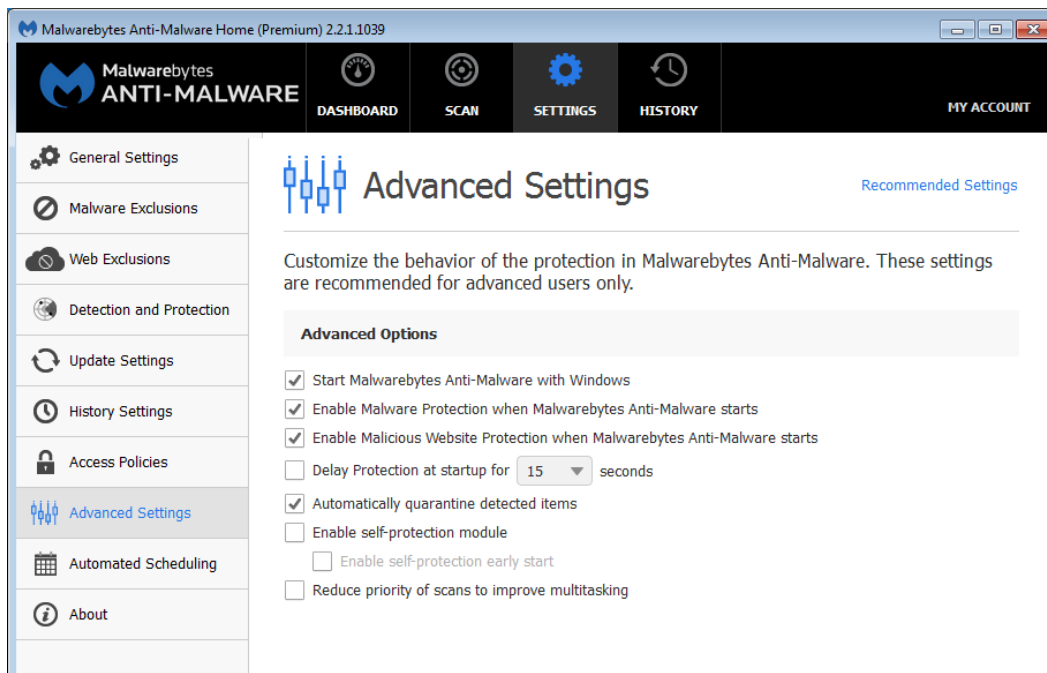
Malwarebytes Anti-Malware Home (Premium) 2.2.1.1039

Malwarebytes ANTI-MALWARE

DASHBOARD
SCAN
SETTINGS
HISTORY
MY ACCOUNT

General Settings
Malware Exclusions
Web Exclusions
Detection and Protection
Update Settings
History Settings
Access Policies
Advanced Settings
Automated Scheduling
About

Advanced Settings

Recommended Settings

Customize the behavior of the protection in Malwarebytes Anti-Malware. These settings are recommended for advanced users only.

Advanced Options

Start Malwarebytes Anti-Malware with Windows
Enable Malware Protection when Malwarebytes Anti-Malware starts
Enable Malicious Website Protection when Malwarebytes Anti-Malware starts
Delay Protection at startup for 15 seconds
Automatically quarantine detected items
Enable self-protection module
Enable self-protection early start
Reduce priority of scans to improve multitasking